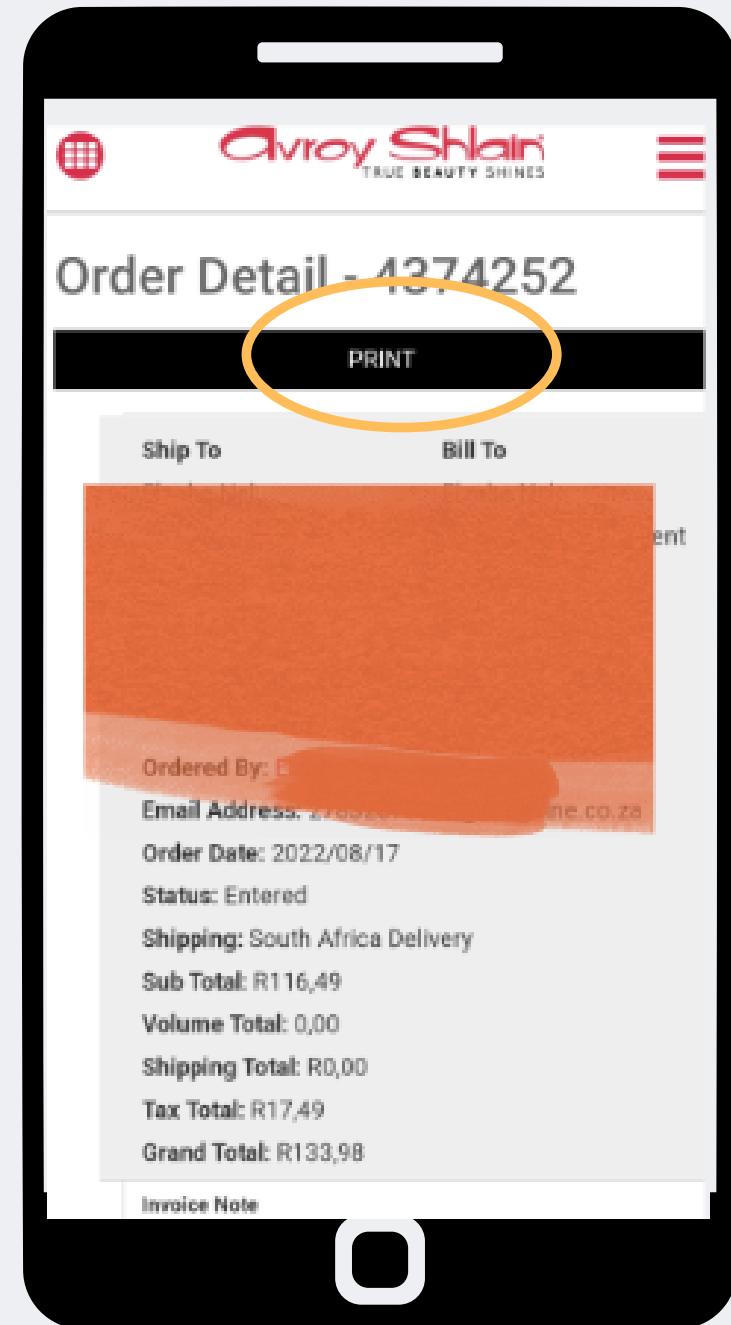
Avroy Shlain
TRUE BEAUTY SHINES

Order Detail - 4374252

PRINT

Ship To

Bill To

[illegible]ent

Ordered By: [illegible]

Email Address: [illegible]ne.co.za

Order Date: 2022/08/17

Status: Entered

Shipping: South Africa Delivery

Sub Total: R116,49

Volume Total: 0,00

Shipping Total: R0,00

Tax Total: R17,49

Grand Total: R133,98

Invoice Note